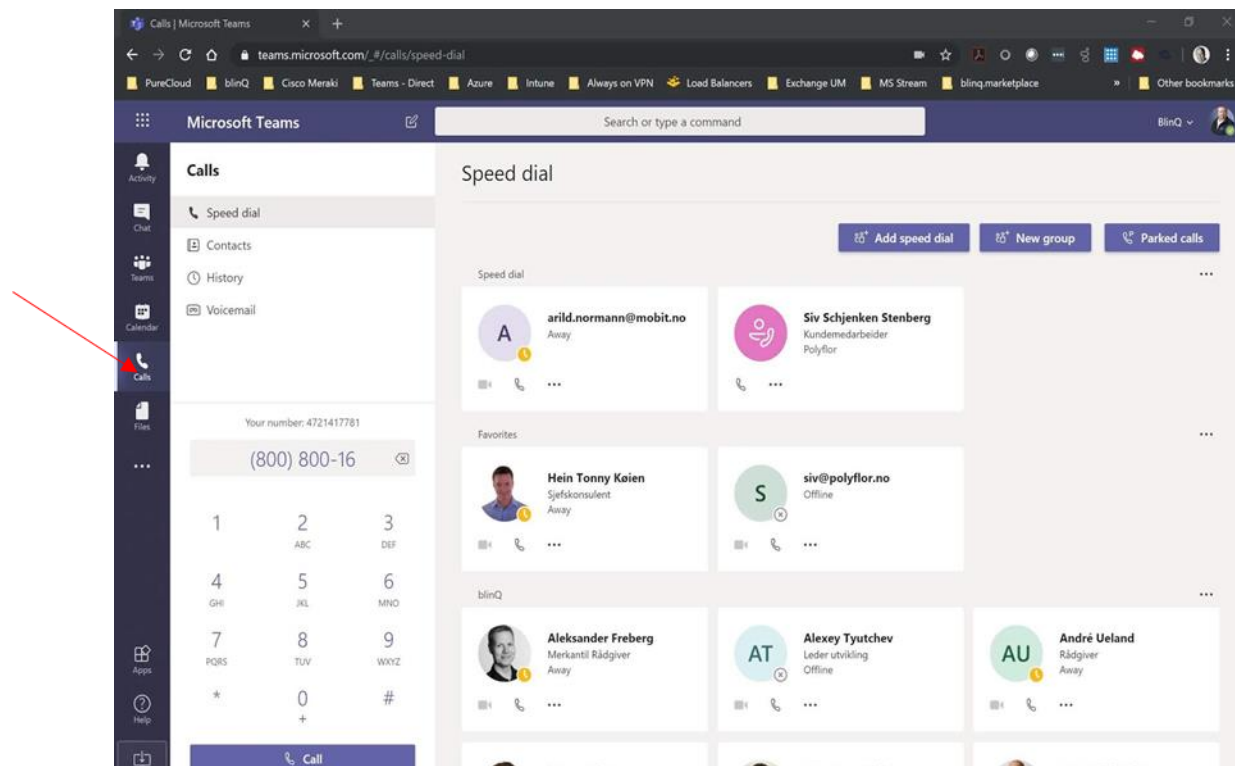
Calls | Microsoft Teams

teams.microsoft.com/_#/calls/speed-dial

PureCloud blinQ Cisco Meraki Teams - Direct Azure Intune Always on VPN Load Balancers Exchange UM MS Stream blinq.marketplace » Other bookmarks

Microsoft Teams

Search or type a command

BlinQ

Activity
Chat
Teams
Calendar
Calls
Files
...
Apps
Help

Calls

Speed dial
Contacts
History
Voicemail

Your number: 4721417781

(800) 800-16

1
2 ABC
3 DEF
4 GHI
5 JKL
6 MNO
7 PQRS
8 TUV
9 WXYZ
*
0 +
#

Call

Speed dial

Add speed dial
New group
Parked calls

Speed dial

A
arild.normann@mobit.no
Away

Siv Schjenken Stenberg
Kundemedarbeider
Polyflor

Favorites

Hein Tonny Køien
Sjefskonsulent
Away

S
siv@polyflor.no
Offline

blinQ

Aleksander Freberg
Merkantil Rådgiver
Away

AT
Alexey Tyutchev
Leder utvikling
Offline

AU
André Ueland
Rådgiver
Away